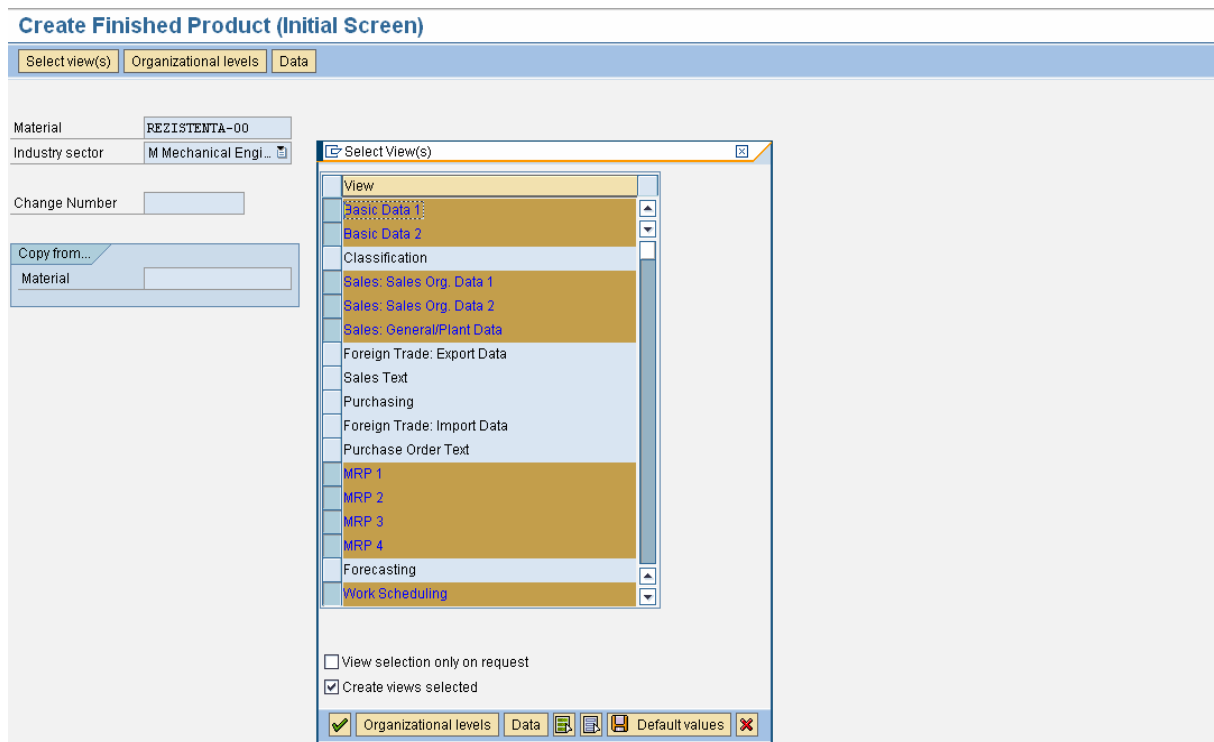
Create Finished Product (Initial Screen)

Select view(s) | Organizational levels | Data

Material REZISTENTA-00
Industry sector M Mechanical Engi...

Change Number

Copy from...
Material

Select View(s)

| View |
|---|
| Basic Data 1 |
| Basic Data 2 |
| Classification |
| Sales: Sales Org. Data 1 |
| Sales: Sales Org. Data 2 |
| Sales: General/Plant Data |
| Foreign Trade: Export Data |
| Sales Text |
| Purchasing |
| Foreign Trade: Import Data |
| Purchase Order Text |
| MRP 1 |
| MRP 2 |
| MRP 3 |
| MRP 4 |
| Forecasting |
| Work Scheduling |

View selection only on request
Create views selected

Organizational levels | Data | Default values